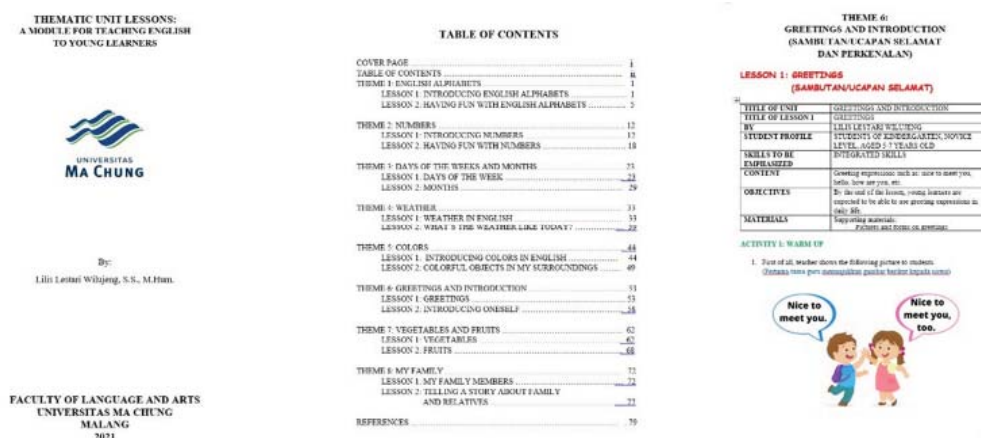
THEMATIC UNIT LESSONS:
A MODULE FOR TEACHING ENGLISH TO YOUNG LEARNERS

UNIVERSITAS
MA CHUNG

By:
Lilis Lestari Wilujeng, S.S., M.Hum.

FACULTY OF LANGUAGE AND ARTS
UNIVERSITAS MA CHUNG
MALANG
2021

TABLE OF CONTENTS

| | |
|---|---|
| COVER PAGE | i |
| TABLE OF CONTENTS | ii |
| THEME 1: ENGLISH ALPHABETS | 1 |
| LESSON 1: INTRODUCING ENGLISH ALPHABETS | 1 |
| LESSON 2: HAVING FUN WITH ENGLISH ALPHABETS | 5 |
| THEME 2: NUMBERS | 12 |
| LESSON 1: INTRODUCING NUMBERS | 12 |
| LESSON 2: HAVING FUN WITH NUMBERS | 18 |
| THEME 3: DAYS OF THE WEEKS AND MONTHS | 23 |
| LESSON 1: DAYS OF THE WEEK | 23 |
| LESSON 2: MONTHS | 29 |
| THEME 4: WEATHER | 33 |
| LESSON 1: WEATHER IN ENGLISH | 33 |
| LESSON 2: WHAT'S THE WEATHER LIKE TODAY? | 39 |
| THEME 5: COLORS | 44 |
| LESSON 1: INTRODUCING COLORS IN ENGLISH | 44 |
| LESSON 2: COLORFUL OBJECTS IN MY SURROUNDINGS | 49 |
| THEME 6: GREETINGS AND INTRODUCTION | 53 |
| LESSON 1: GREETINGS | 53 |
| LESSON 2: INTRODUCING ONESELF | 58 |
| THEME 7: VEGETABLES AND FRUITS | 62 |
| LESSON 1: VEGETABLES | 62 |
| LESSON 2: FRUITS | 68 |
| THEME 8: MY FAMILY | 72 |
| LESSON 1: MY FAMILY MEMBERS | 72 |
| LESSON 2: TELLING A STORY ABOUT FAMILY AND RELATIVES | 77 |
| REFERENCES | 79 |

THEME 6:
GREETINGS AND INTRODUCTION
(SAMBUTAN/UCAPAN SELAMAT DAN PERKENALAN)

LESSON 1: GREETINGS
(SAMBUTAN/UCAPAN SELAMAT)

| | |
|---|---|
| TITLE OF UNIT | GREETINGS AND INTRODUCTION |
| TITLE OF LESSON 1 | GREETINGS |
| BY | LILIS LESTARI WILUJENG |
| STUDENT PROFILE | STUDENTS OF KINDERGARTEN, NOVICE LEVEL, AGED 5-7 YEARS OLD |
| SKILLS TO BE EMPHASIZED | INTEGRATED SKILLS |
| CONTENT | Greeting expressions such as: nice to meet you, hello, how are you, etc. |
| OBJECTIVES | By the end of the lesson, young learners are expected to be able to use greeting expressions in daily life. |
| MATERIALS | Supporting materials: Pictures and items on greetings |

ACTIVITY 1: WARM UP

1. First of all, teacher shows the following picture to students.
(Pertama tama guru menunjukkan gambar berikut kepada siswa)

Nice to meet you.

Nice to meet you, too.